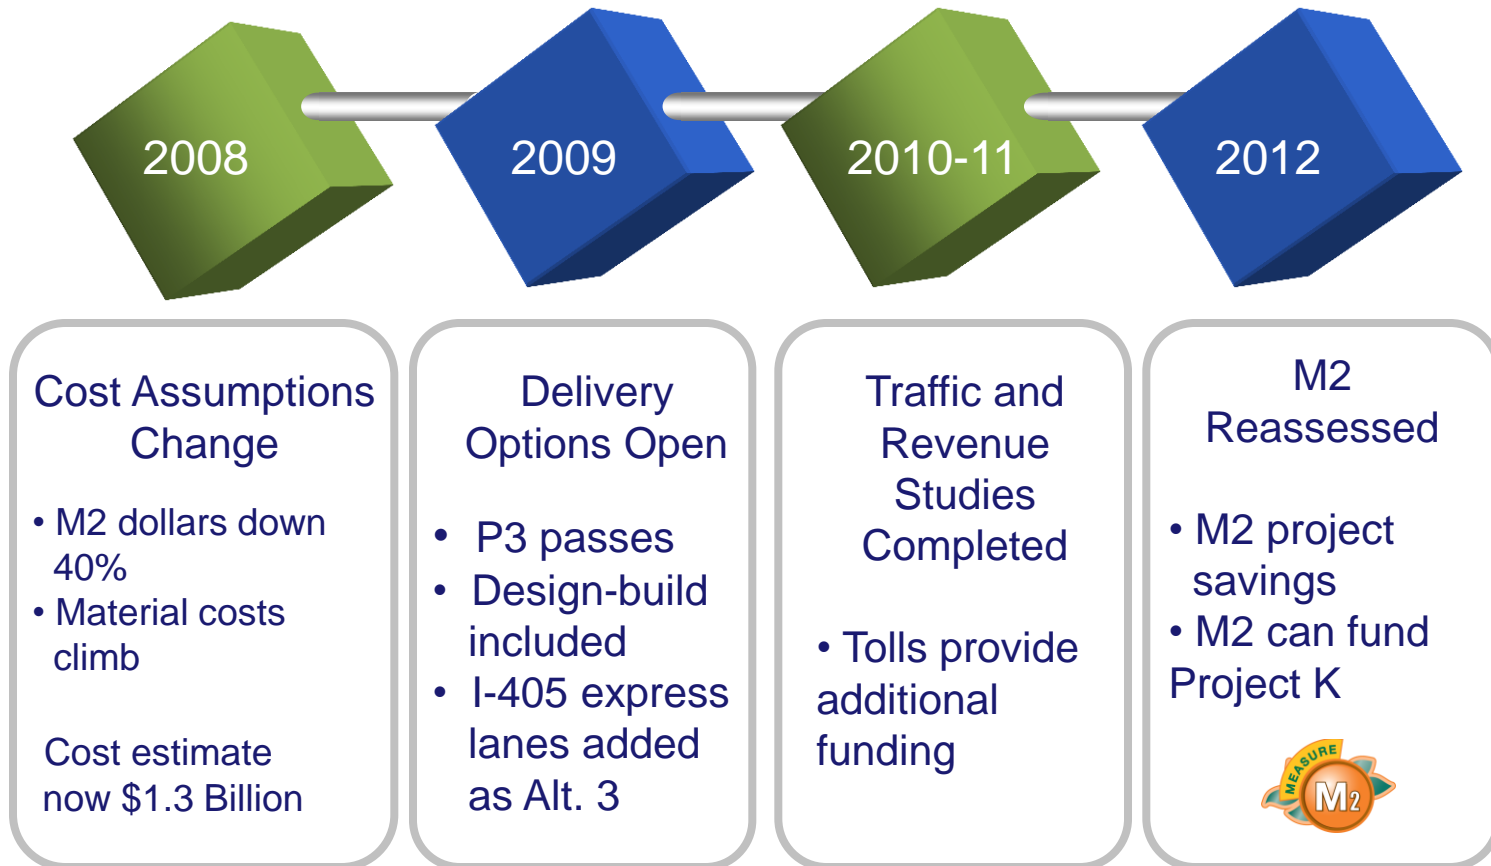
2008

2009

2010-11

2012

Cost Assumptions Change

• M2 dollars down 40%
• Material costs climb

Cost estimate now $1.3 Billion

Delivery Options Open

• P3 passes
• Design-build included
• I-405 express lanes added as Alt. 3

Traffic and Revenue Studies Completed

• Tolls provide additional funding

M2 Reassessed

• M2 project savings
• M2 can fund Project K

MEASURE M2